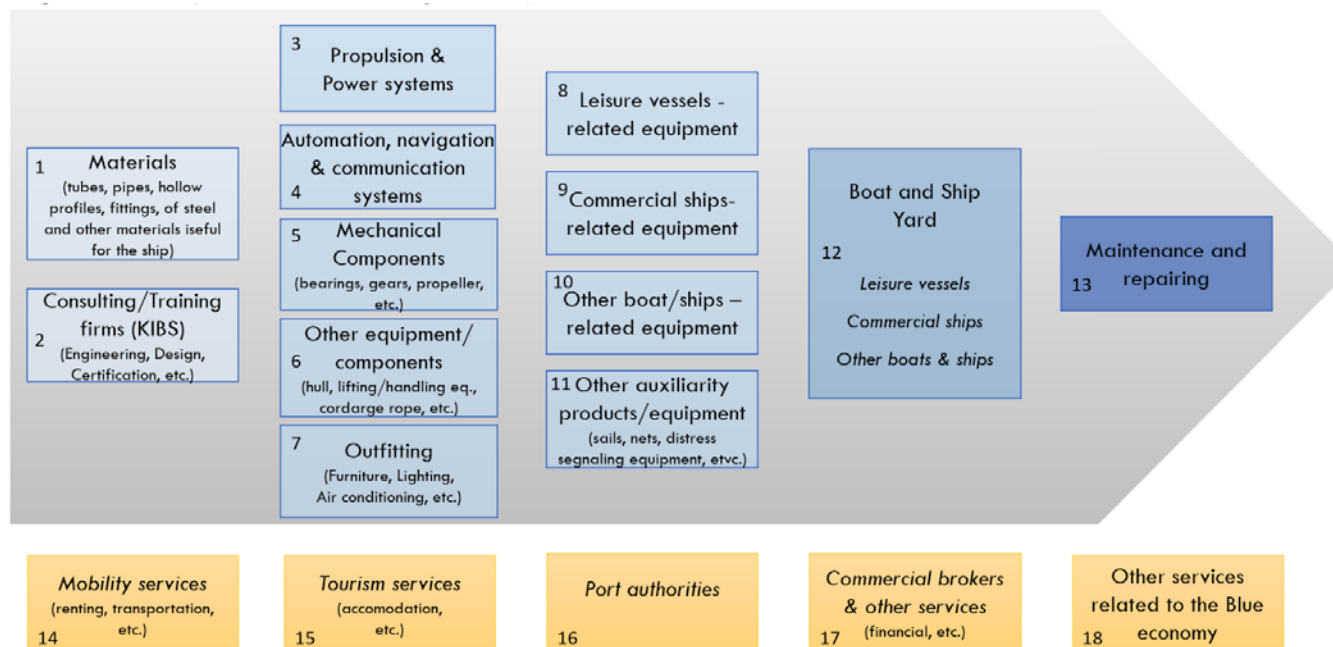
1 Materials
(tubes, pipes, hollow profiles, fittings, of steel and other materials iseful for the ship)

Consulting/Training firms (KIBS)
2 (Engineering, Design, Certification, etc.)

3 Propulsion & Power systems

Automation, navigation & communication
4 systems

5 Mechanical Components
(bearings, gears, propeller, etc.)

Other equipment/
6 components
(hull, lifting/handling eq., cordarge rope, etc.)

7 Outfitting
(Furniture, Lighting, Air conditioning, etc.)

8 Leisure vessels - related equipment

9 Commercial ships-related equipment

10 Other boat/ships – related equipment

11 Other auxiliarity products/equipment
(sails, nets, distress segnaling equipment, etvc.)

Boat and Ship Yard
12
Leisure vessels
Commercial ships
Other boats & ships

Maintenance and
13 repairing

Mobility services
(renting, transportation, etc.)
14

Tourism services
(accomodation, etc.)
15

Port authorities
16

Commercial brokers & other services
17 (financial, etc.)

Other services related to the Blue
18 economy